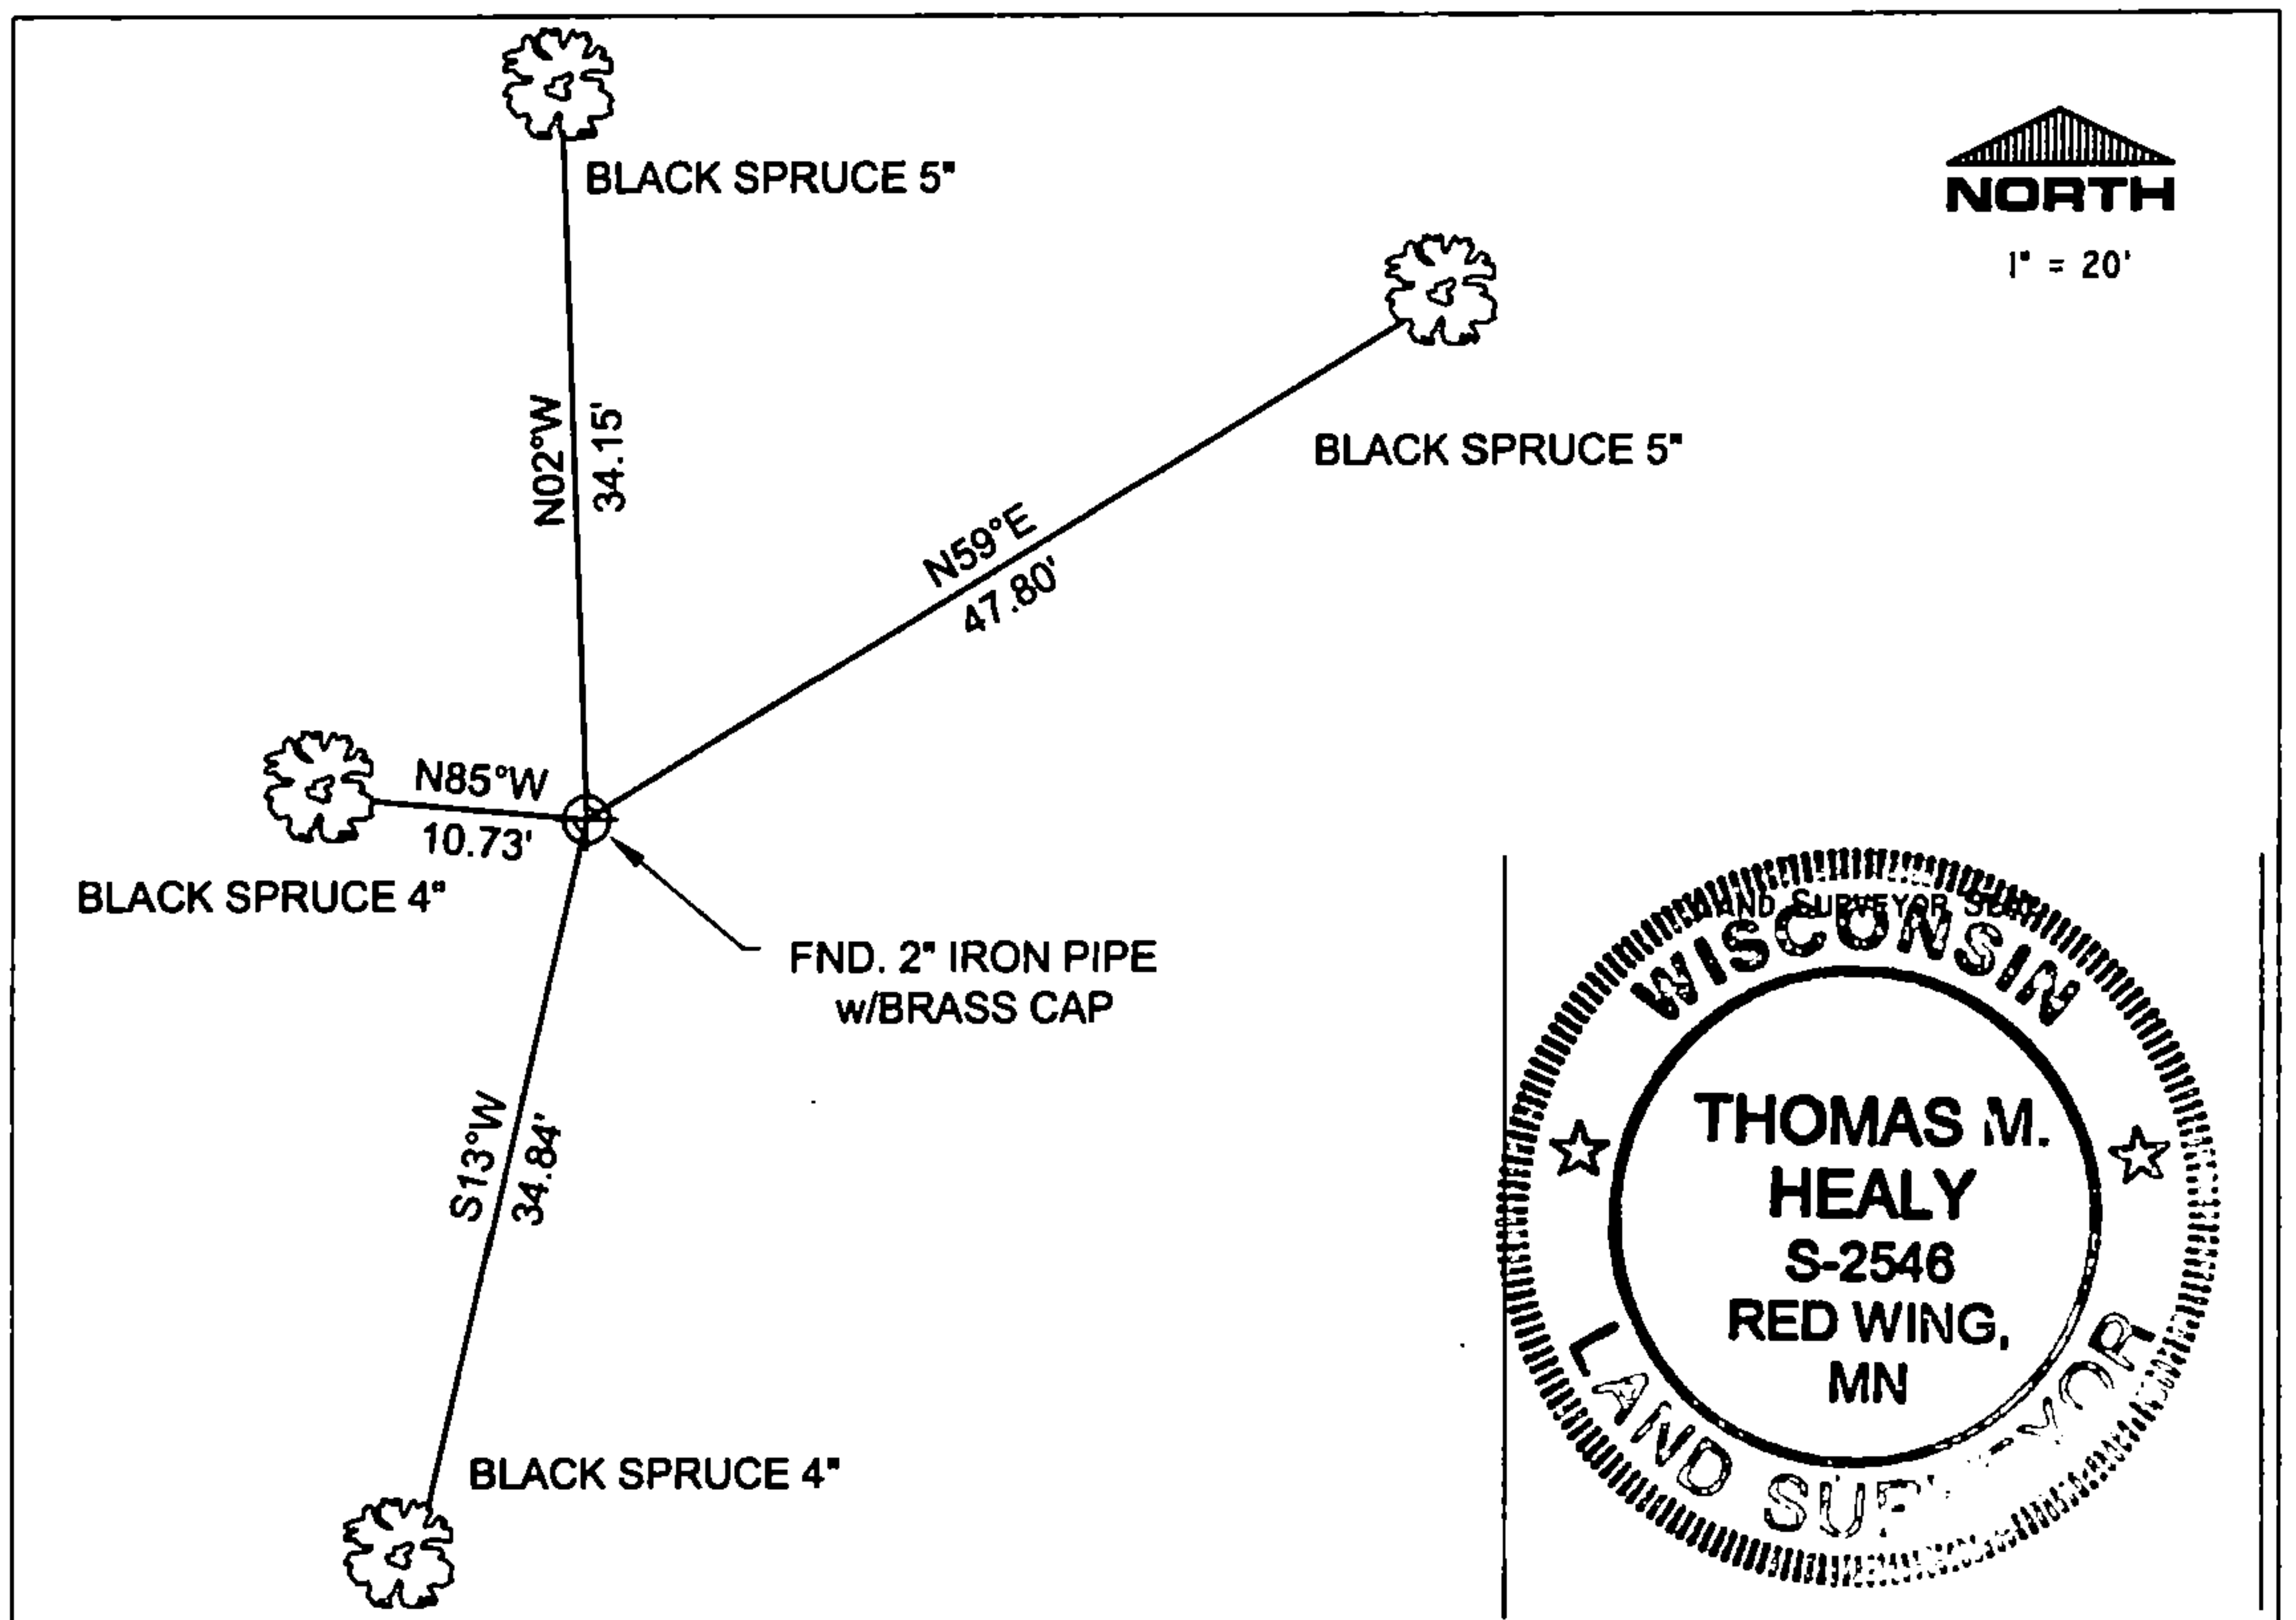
BLACK SPRUCE 5"

NORTH

1" = 20'

N02°W
34.15'

BLACK SPRUCE 5"

N59°E
47.80'

N85°W
10.73'

BLACK SPRUCE 4"

FND. 2" IRON PIPE
w/BRASS CAP

S13°W
34.84'

BLACK SPRUCE 4"

Land Surveyor Seal
WISCONSIN
THOMAS M.
HEALY
S-2546
RED WING,
MN
LAND SU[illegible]